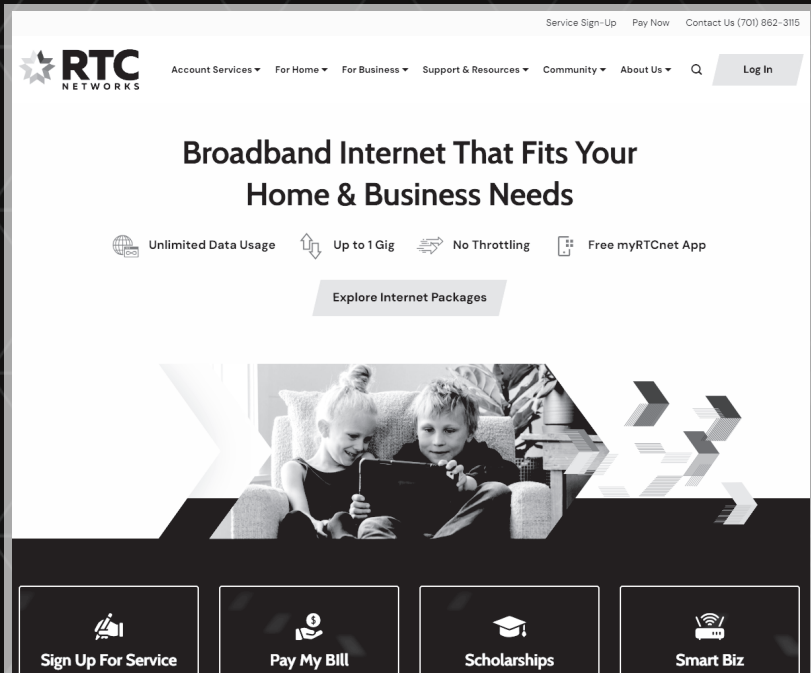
Service Sign-Up Pay Now Contact Us (701) 862-3115

RTC NETWORKS

Account Services ▾ For Home ▾ For Business ▾ Support & Resources ▾ Community ▾ About Us ▾ Log In

Broadband Internet That Fits Your Home & Business Needs

Unlimited Data Usage Up to 1 Gig No Throttling Free myRTCnet App

Explore Internet Packages

Sign Up For Service

Pay My Bill

Scholarships

Smart Biz